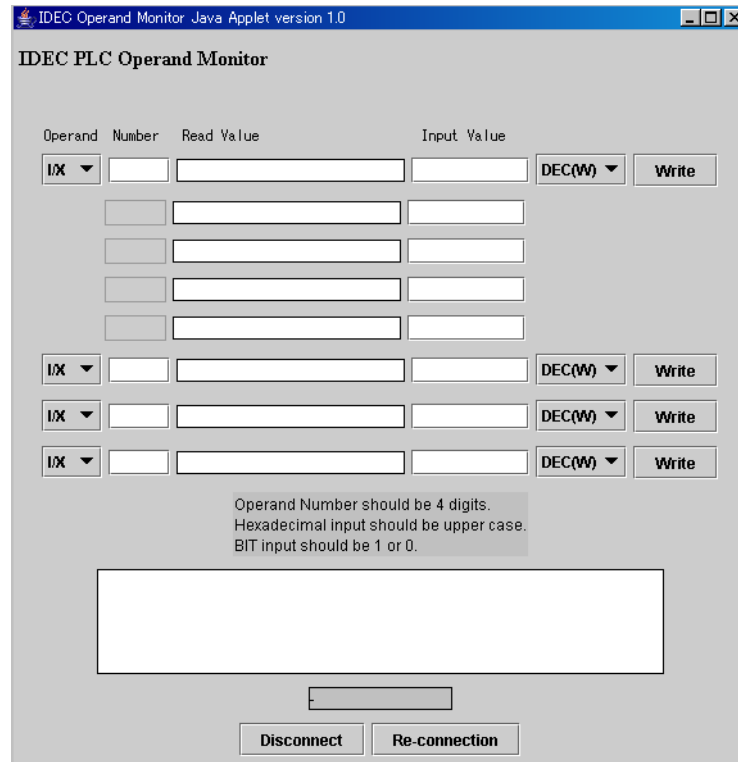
IDEC Operand Monitor Java Applet version 1.0

IDEC PLC Operand Monitor

Operand Number Read Value Input Value

I/X DEC(W) Write

I/X DEC(W) Write

I/X DEC(W) Write

I/X DEC(W) Write

Operand Number should be 4 digits.
Hexadecimal input should be upper case.
BIT input should be 1 or 0.

Disconnect Re-connection